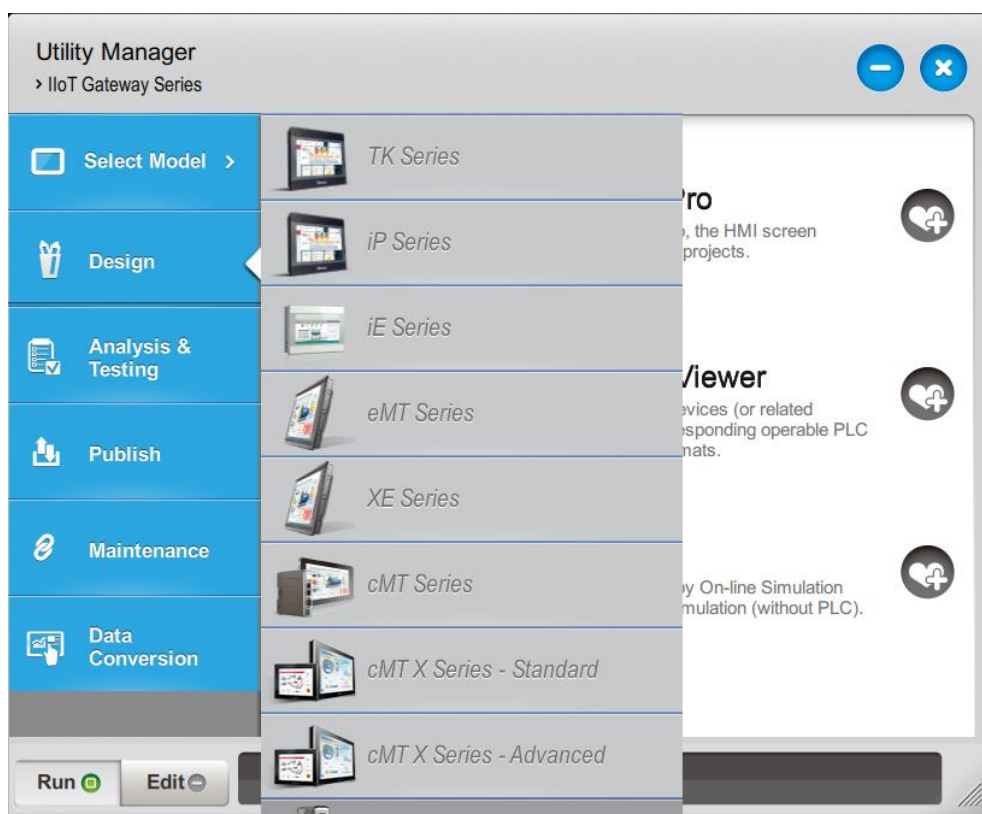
Utility Manager
› IIoT Gateway Series

Select Model ›

Design

Analysis & Testing

Publish

Maintenance

Data Conversion

TK Series

iP Series

iE Series

eMT Series

XE Series

cMT Series

cMT X Series - Standard

cMT X Series - Advanced

ro
, the HMI screen
projects.

Viewer
evices (or related
esponding operable PLC
nats.

y On-line Simulation
mulation (without PLC).

Run

Edit